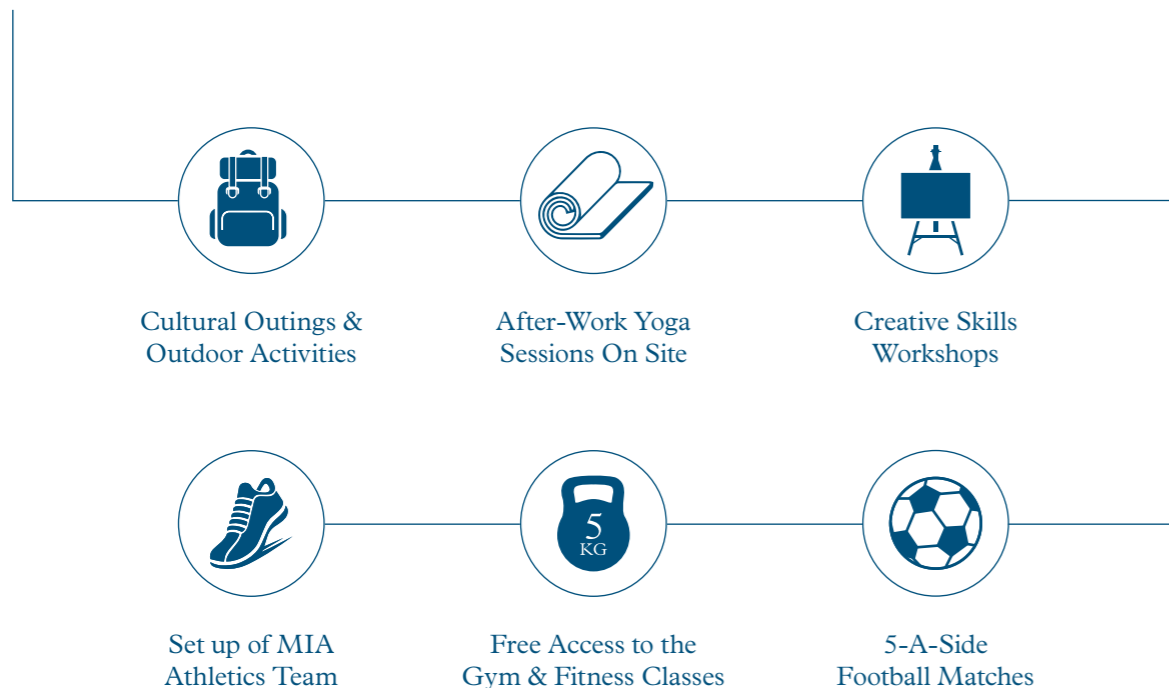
Cultural Outings & Outdoor Activities

After-Work Yoga Sessions On Site

Creative Skills Workshops

5
KG

Set up of MIA Athletics Team

Free Access to the Gym & Fitness Classes

5-A-Side Football Matches